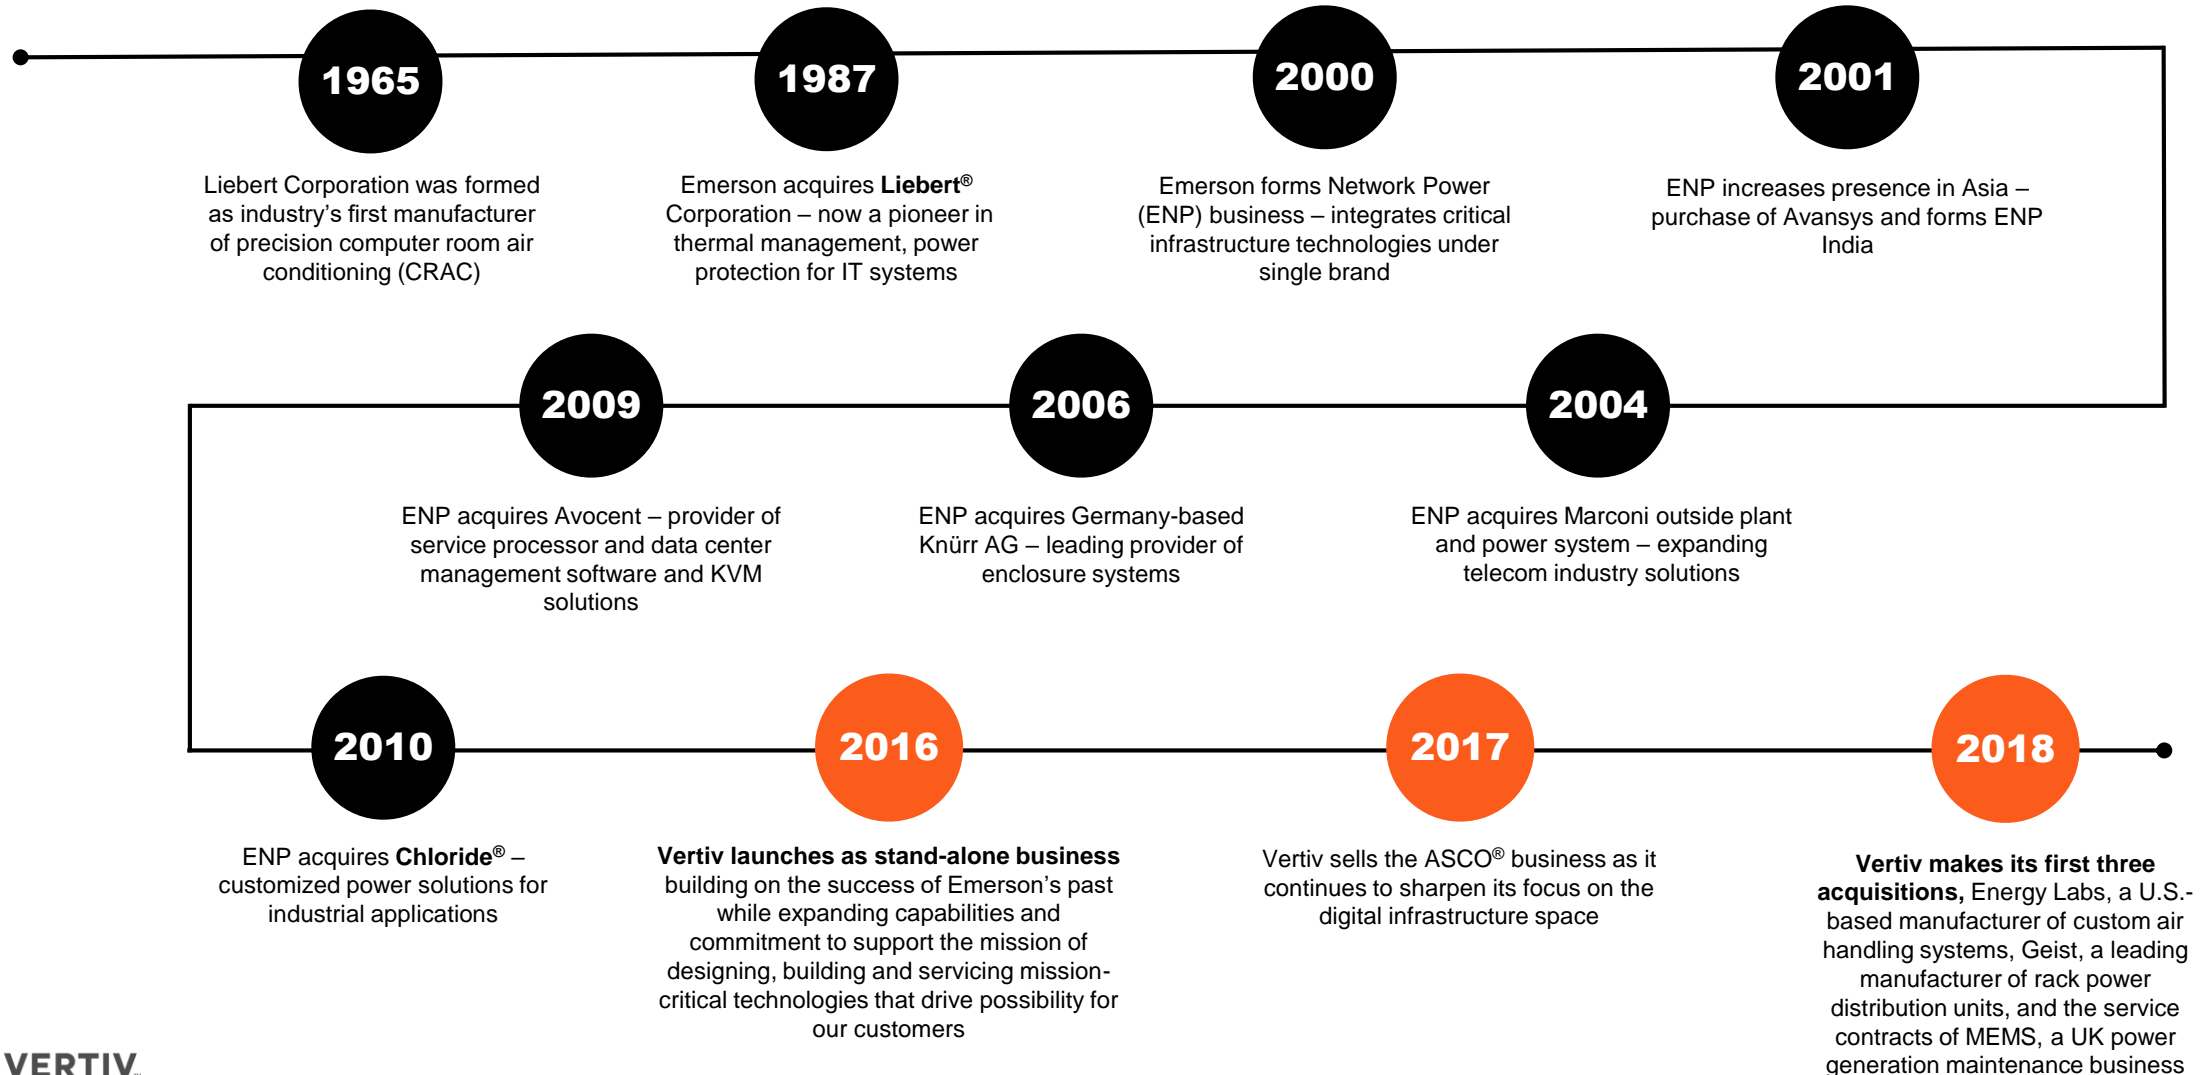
1965

Liebert Corporation was formed as industry's first manufacturer of precision computer room air conditioning (CRAC)

1987

Emerson acquires **Liebert®** Corporation – now a pioneer in thermal management, power protection for IT systems

2000

Emerson forms Network Power (ENP) business – integrates critical infrastructure technologies under single brand

2001

ENP increases presence in Asia – purchase of Avansys and forms ENP India

2009

ENP acquires Avocent – provider of service processor and data center management software and KVM solutions

2006

ENP acquires Germany-based Knürr AG – leading provider of enclosure systems

2004

ENP acquires Marconi outside plant and power system – expanding telecom industry solutions

2010

ENP acquires **Chloride®** – customized power solutions for industrial applications

2016

**Vertiv launches as stand-alone business** building on the success of Emerson's past while expanding capabilities and commitment to support the mission of designing, building and servicing mission-critical technologies that drive possibility for our customers

2017

Vertiv sells the ASCO® business as it continues to sharpen its focus on the digital infrastructure space

2018

**Vertiv makes its first three acquisitions,** Energy Labs, a U.S.-based manufacturer of custom air handling systems, Geist, a leading manufacturer of rack power distribution units, and the service contracts of MEMS, a UK power generation maintenance business

VERTIV.